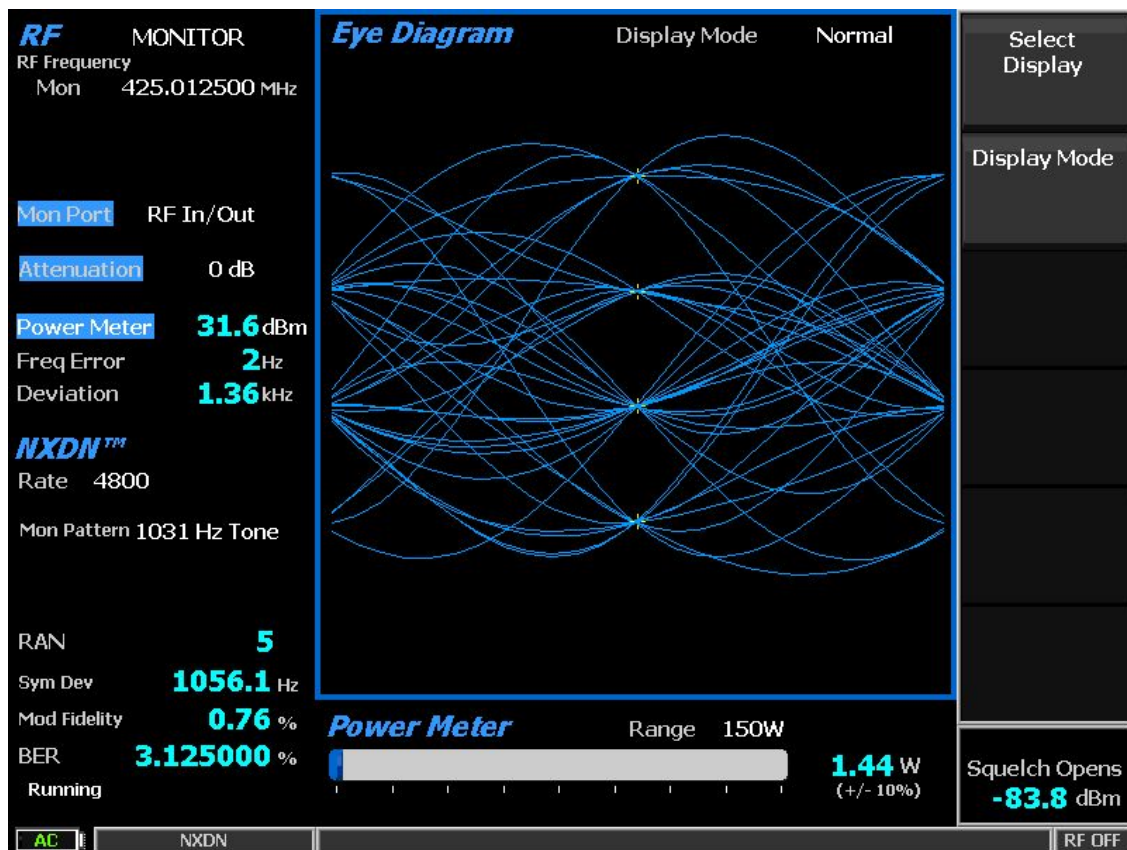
RF MONITOR
RF Frequency
Mon 425.012500 MHz

Mon Port RF In/Out

Attenuation 0 dB

Power Meter 31.6 dBm
Freq Error 2 Hz
Deviation 1.36 kHz

NXDN™
Rate 4800

Mon Pattern 1031 Hz Tone

RAN 5
Sym Dev 1056.1 Hz
Mod Fidelity 0.76 %
BER 3.125000 %
Running

Eye Diagram Display Mode Normal

Power Meter Range 150W
1.44 W
(+/- 10%)

Select Display

Display Mode

Squelch Opens
-83.8 dBm

AC NXDN RF OFF